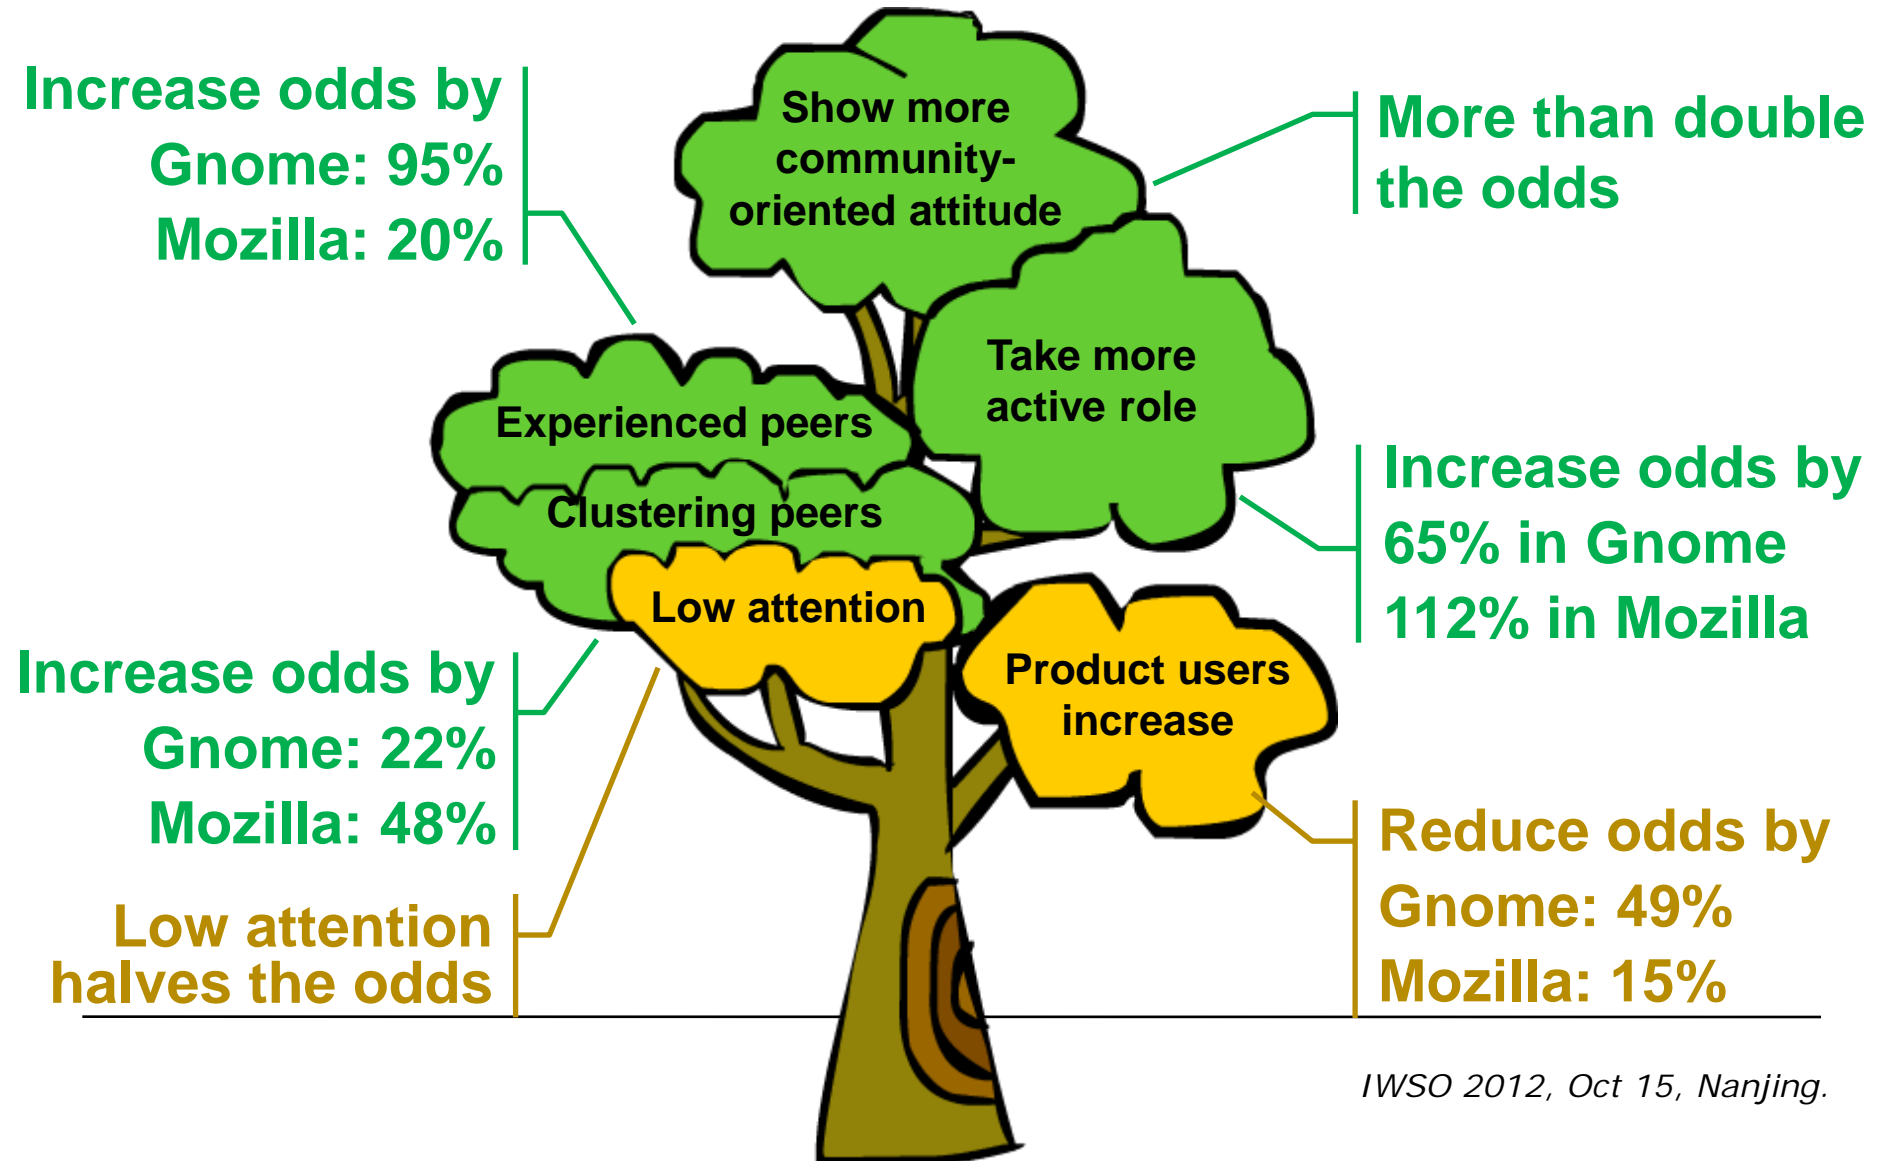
Increase odds by
Gnome: 95%
Mozilla: 20%

Show more community-oriented attitude

More than double the odds

Experienced peers

Take more active role

Clustering peers

Increase odds by 65% in Gnome 112% in Mozilla

Low attention

Product users increase

Increase odds by
Gnome: 22%
Mozilla: 48%

Low attention halves the odds

Reduce odds by
Gnome: 49%
Mozilla: 15%

IWSO 2012, Oct 15, Nanjing.